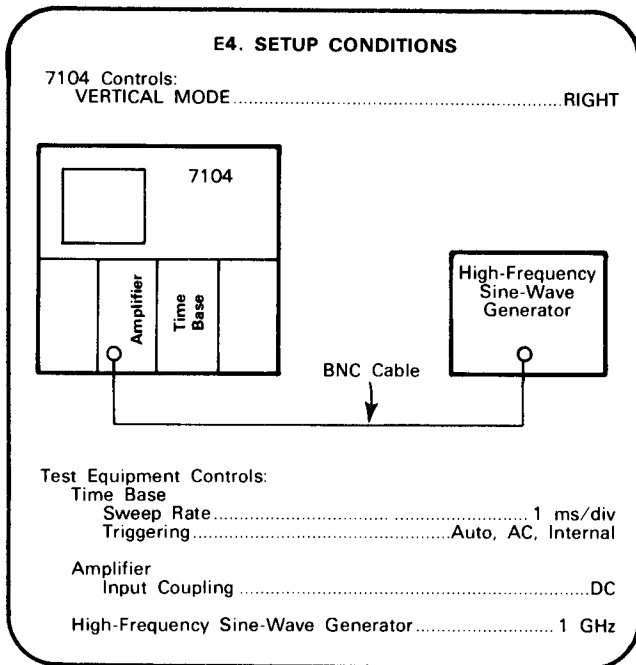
E4. SETUP CONDITIONS

7104 Controls:
VERTICAL MODE........................................................RIGHT

7104

Amplifier

Time Base

High-Frequency Sine-Wave Generator

BNC Cable

Test Equipment Controls:
Time Base
Sweep Rate................................ ...............................1 ms/div
Triggering.......................................................Auto, AC, Internal

Amplifier
Input Coupling ..........................................................................DC

High-Frequency Sine-Wave Generator...........................1 GHz